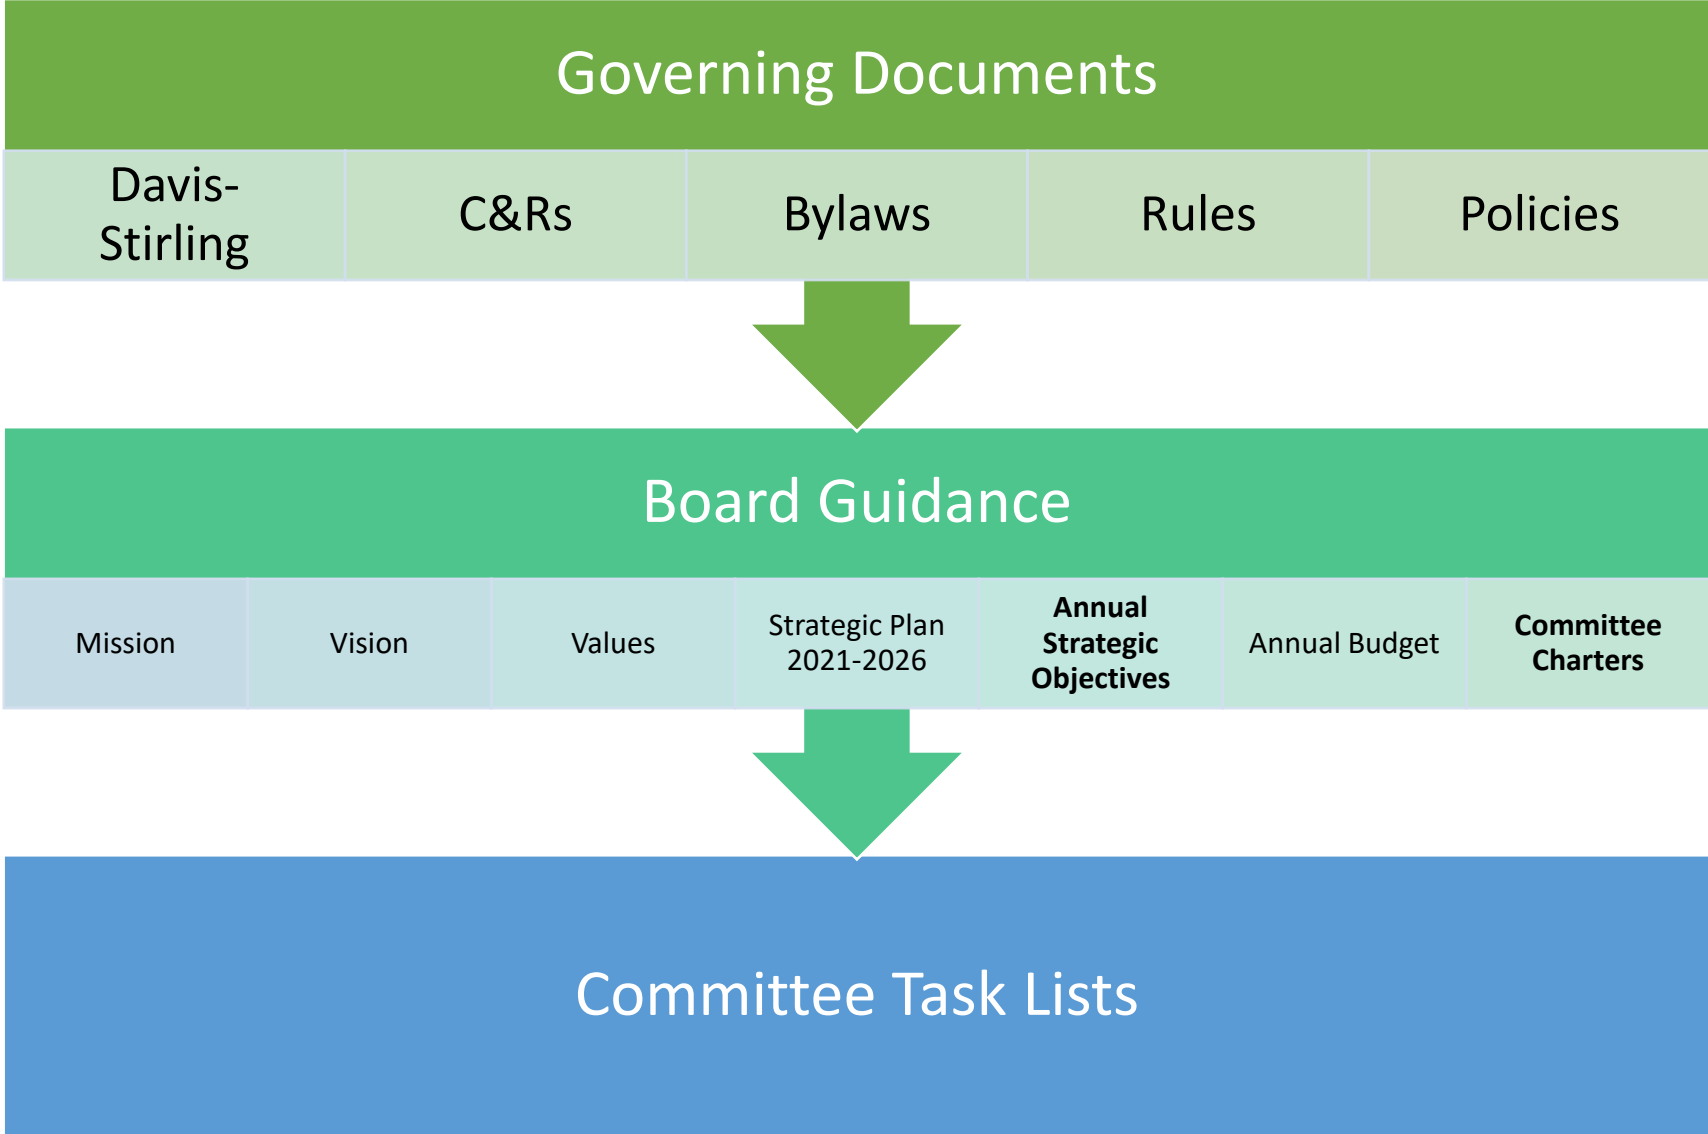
Governing Documents

| Davis-Stirling | C&Rs | Bylaws | Rules | Policies |
|---|---|---|---|---|

Board Guidance

| Mission | Vision | Values | Strategic Plan 2021-2026 | **Annual Strategic Objectives** | Annual Budget | **Committee Charters** |
|---|---|---|---|---|---|---|

Committee Task Lists